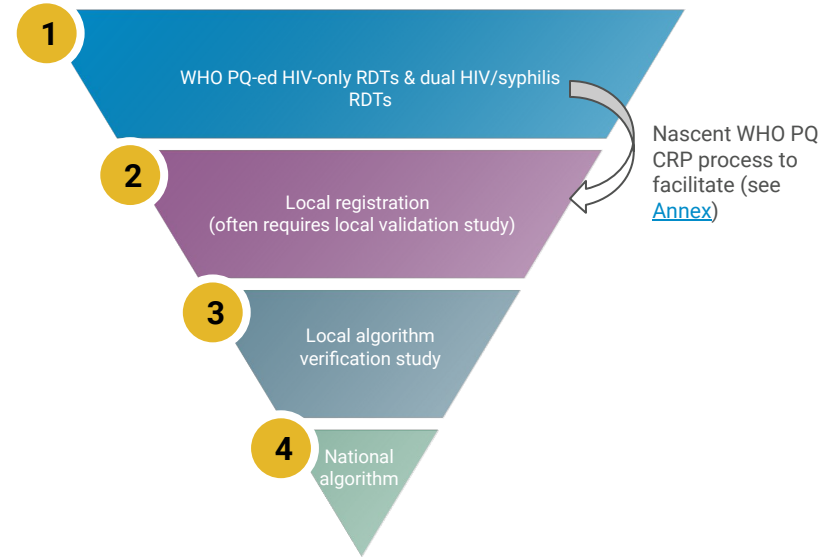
1

WHO PQ-ed HIV-only RDTs & dual HIV/syphilis RDTs

Nascent WHO PQ CRP process to facilitate (see Annex)

2

Local registration
(often requires local validation study)

3

Local algorithm verification study

4

National algorithm